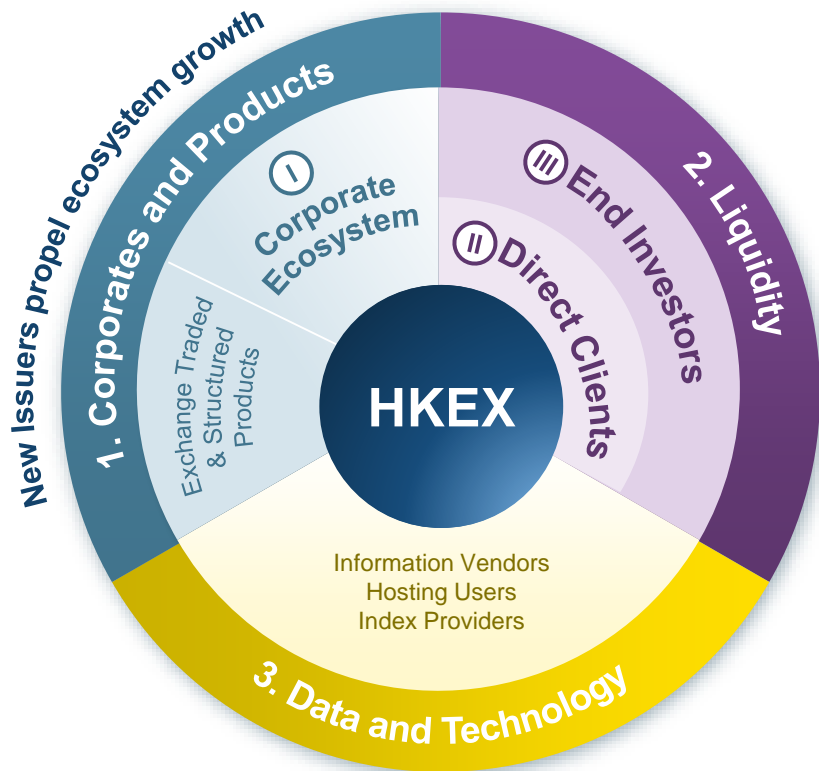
New Issuers propel ecosystem growth

1. Corporates and Products

I Corporate Ecosystem

Exchange Traded & Structured Products

2. Liquidity

III End Investors

II Direct Clients

HKEX

Information Vendors
Hosting Users
Index Providers

3. Data and Technology